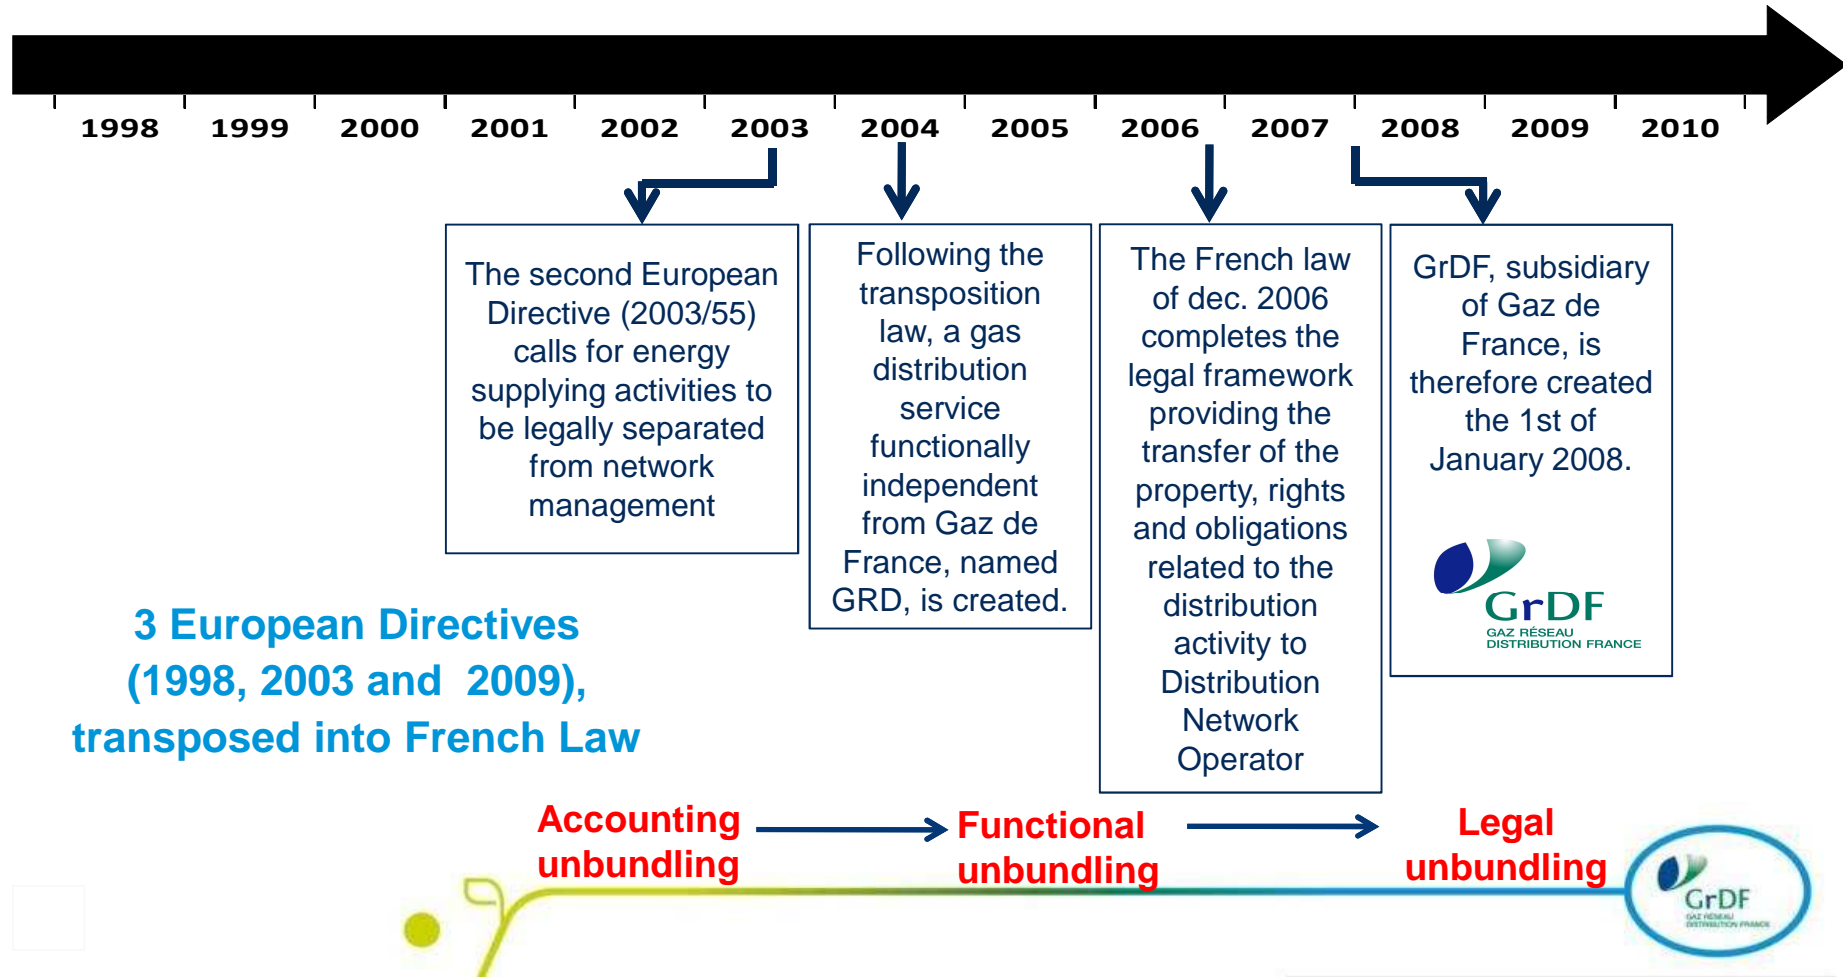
1998 1999 2000 2001 2002 2003 2004 2005 2006 2007 2008 2009 2010

The second European Directive (2003/55) calls for energy supplying activities to be legally separated from network management

Following the transposition law, a gas distribution service functionally independent from Gaz de France, named GRD, is created.

The French law of dec. 2006 completes the legal framework providing the transfer of the property, rights and obligations related to the distribution activity to Distribution Network Operator

GrDF, subsidiary of Gaz de France, is therefore created the 1st of January 2008.

GrDF
GAZ RÉSEAU DISTRIBUTION FRANCE

3 European Directives (1998, 2003 and 2009), transposed into French Law

Accounting unbundling

Functional unbundling

Legal unbundling

GrDF
GAZ RÉSEAU DISTRIBUTION FRANCE